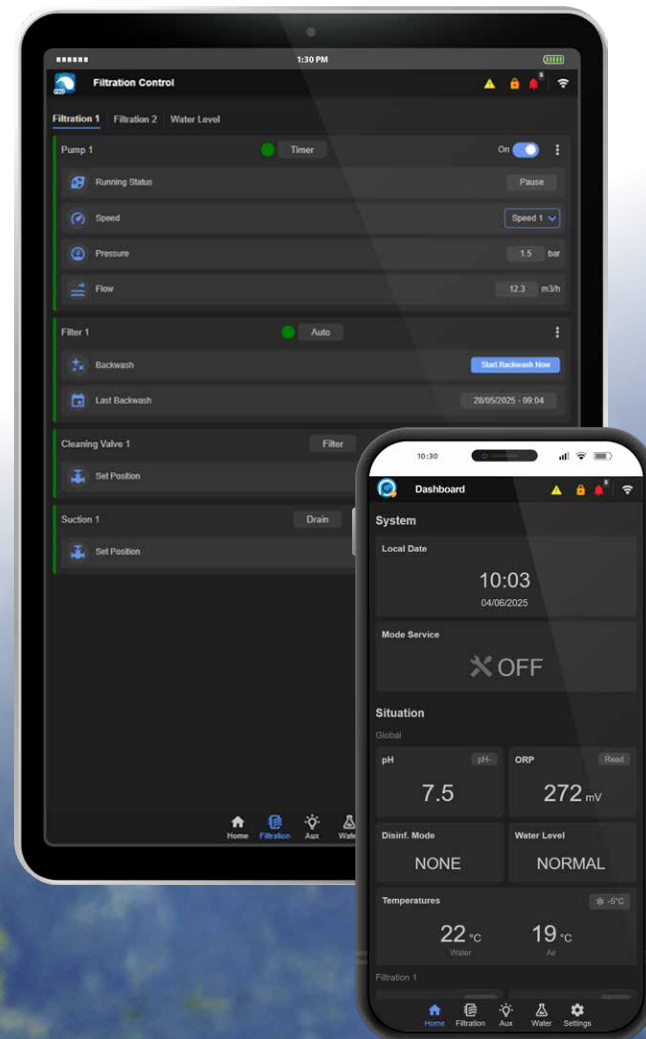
1:30 PM

Filtration Control

Filtration 1 Filtration 2 Water Level

Pump 1 Timer On

Running Status Pause

Speed Speed 1

Pressure 1.5 bar

Flow 12.3 m3/h

Filter 1 Auto

Backwash Start Backwash Now

Last Backwash 28/05/2025 - 09:04

Cleaning Valve 1 Filter

Set Position

Suction 1 Drain

Set Position

Home Filtration Aux Wate

10:30

Dashboard

System

Local Date

10:03
04/06/2025

Mode Service

OFF

Situation

Global

pH pH-

7.5

ORP Read

272 mV

Disinf. Mode

NONE

Water Level

NORMAL

Temperatures -5°C

22 °C
Water

19 °C
Air

Filtration 1

Home Filtration Aux Water Settings